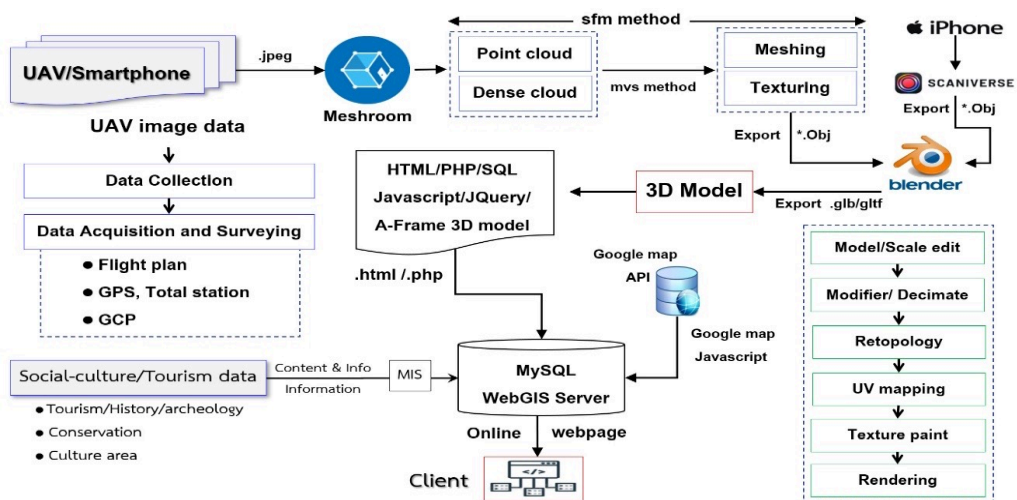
UAV/Smartphone

.jpeg

Meshroom

sfm method

Point cloud

Dense cloud

mvs method

Meshing

Texturing

iPhone

SCANIVERSE

Export *.Obj

Export *.Obj

blender

UAV image data

Data Collection

Data Acquisition and Surveying

● Flight plan

● GPS, Total station

● GCP

HTML/PHP/SQL

Javascript/JQuery/

A-Frame 3D model

3D Model

Export .glb/gltf

.html /.php

Google map API

Google map Javascript

Model/Scale edit

Modifier/ Decimate

Retopology

UV mapping

Texture paint

Rendering

Social-culture/Tourism data

Content & Info

Information

MIS

● Tourism/History/archeology

● Conservation

● Culture area

MySQL

WebGIS Server

Online

webpage

Client